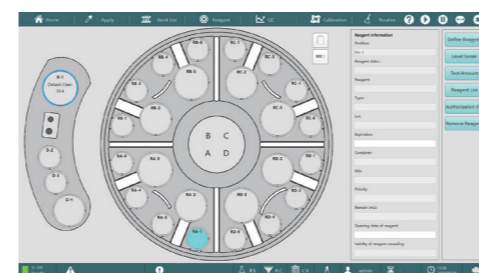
Home
Apply
Work List
Reagent
QC
Calibration
Routine

D-1
Default Clean
23.4

D-2
D-3
D-4

RB-6
RB-5
RB-4
RC-1
RC-2
RC-3
RC-4
RC-5
RC-6
RA-6
RA-5
RA-4
RA-3
RA-2
RA-1
RD-1
RD-2
RD-3
RD-4
RD-5
RD-6
B
C
A
D

Reagent information
Position
Reagent Attr.
Reagent
Type
Lot
Expiration
Container
Vol.
Stocks
Remain (mL)
Opening date of reagent
Validity of reagent recalling

Define Reagent
Level Sensor
Test Amount
Reagent List
Authorization
Remove Reagent